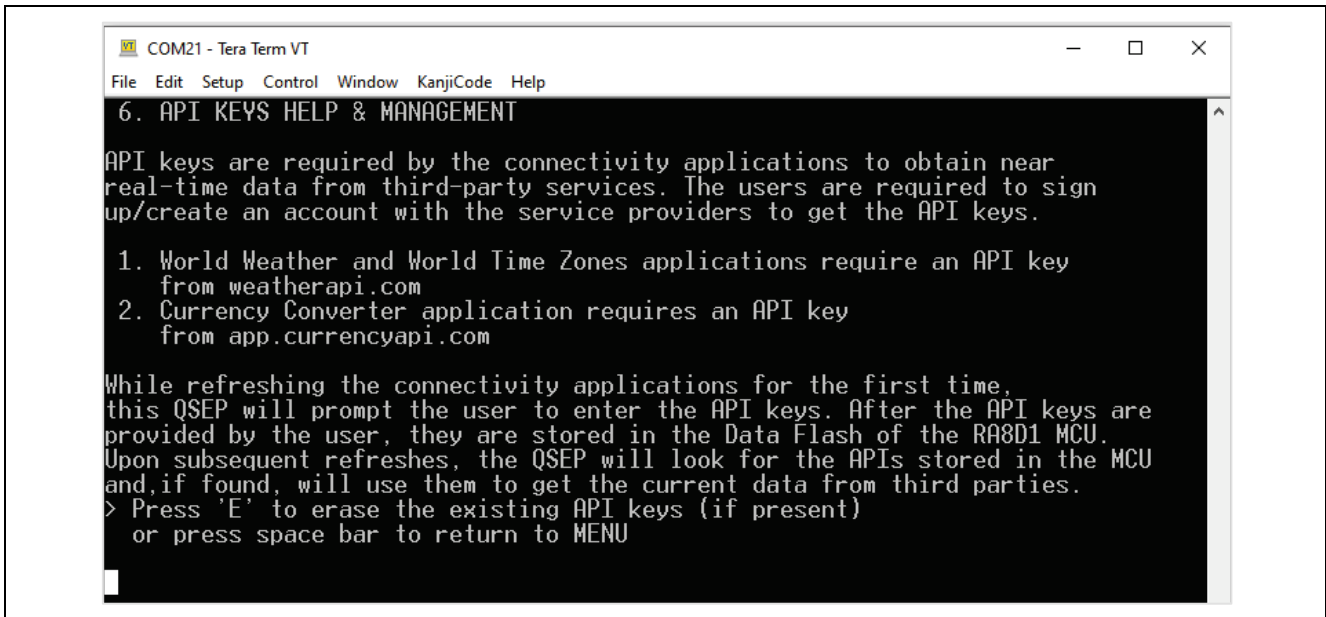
COM21 - Tera Term VT

File Edit Setup Control Window KanjiCode Help

6. API KEYS HELP & MANAGEMENT

API keys are required by the connectivity applications to obtain near real-time data from third-party services. The users are required to sign up/create an account with the service providers to get the API keys.

1. World Weather and World Time Zones applications require an API key from weatherapi.com
2. Currency Converter application requires an API key from app.currencyapi.com

While refreshing the connectivity applications for the first time, this QSEP will prompt the user to enter the API keys. After the API keys are provided by the user, they are stored in the Data Flash of the RA8D1 MCU. Upon subsequent refreshes, the QSEP will look for the APIs stored in the MCU and,if found, will use them to get the current data from third parties.
> Press 'E' to erase the existing API keys (if present)
or press space bar to return to MENU